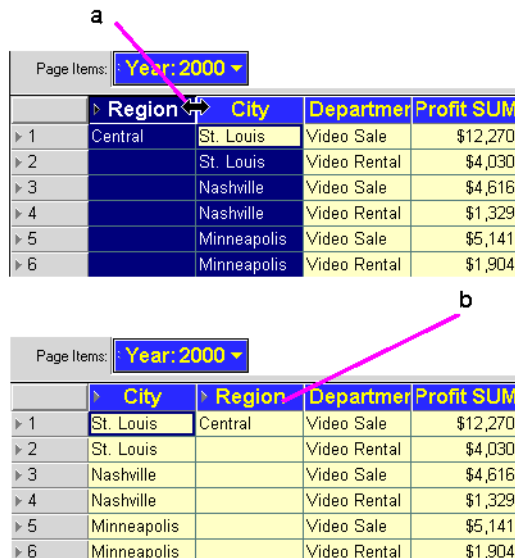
a

Page Items: Year: 2000

| | Region | City | Departmer | Profit SUM |
|---|---|---|---|---|
| 1 | Central | St. Louis | Video Sale | $12,270 |
| 2 | | St. Louis | Video Rental | $4,030 |
| 3 | | Nashville | Video Sale | $4,616 |
| 4 | | Nashville | Video Rental | $1,329 |
| 5 | | Minneapolis | Video Sale | $5,141 |
| 6 | | Minneapolis | Video Rental | $1,904 |

b

Page Items: Year: 2000

| | City | Region | Departmer | Profit SUM |
|---|---|---|---|---|
| 1 | St. Louis | Central | Video Sale | $12,270 |
| 2 | St. Louis | | Video Rental | $4,030 |
| 3 | Nashville | | Video Sale | $4,616 |
| 4 | Nashville | | Video Rental | $1,329 |
| 5 | Minneapolis | | Video Sale | $5,141 |
| 6 | Minneapolis | | Video Rental | $1,904 |